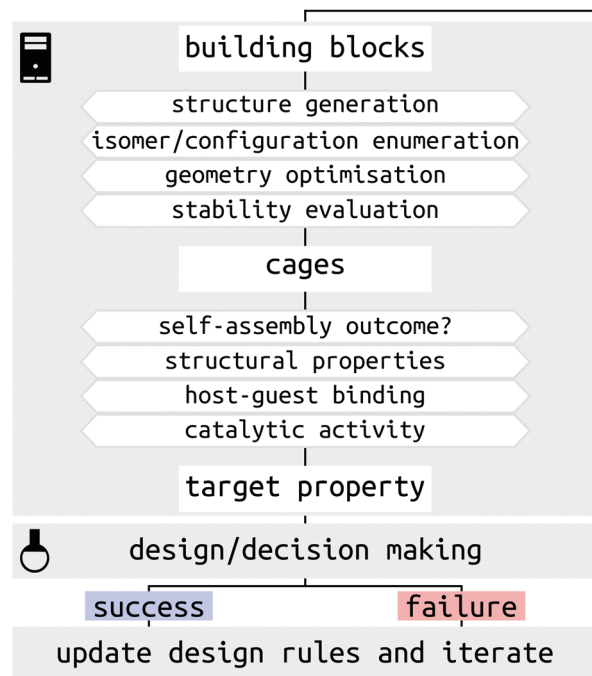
building blocks

structure generation

isomer/configuration enumeration

geometry optimisation

stability evaluation

cages

self-assembly outcome?

structural properties

host-guest binding

catalytic activity

target property

design/decision making

success

failure

update design rules and iterate